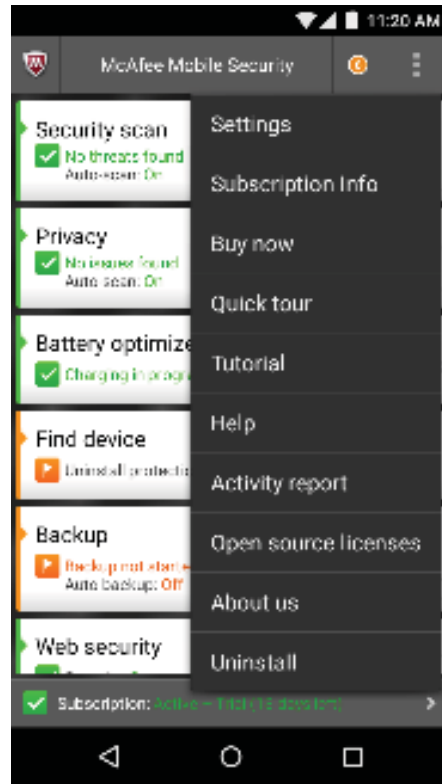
11:20 AM

McAfee Mobile Security

Security scan
No threats found
Auto-scan: On

Privacy
No issues found
Auto-scan: On

Battery optimize
Charging in progr

Find device
Uninstall protectio

Backup
Backup not starte
Auto backup: Off

Web security

Settings
Subscription Info
Buy now
Quick tour
Tutorial
Help
Activity report
Open source licenses
About us
Uninstall

Subscription: Active – Trial ([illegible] days left)